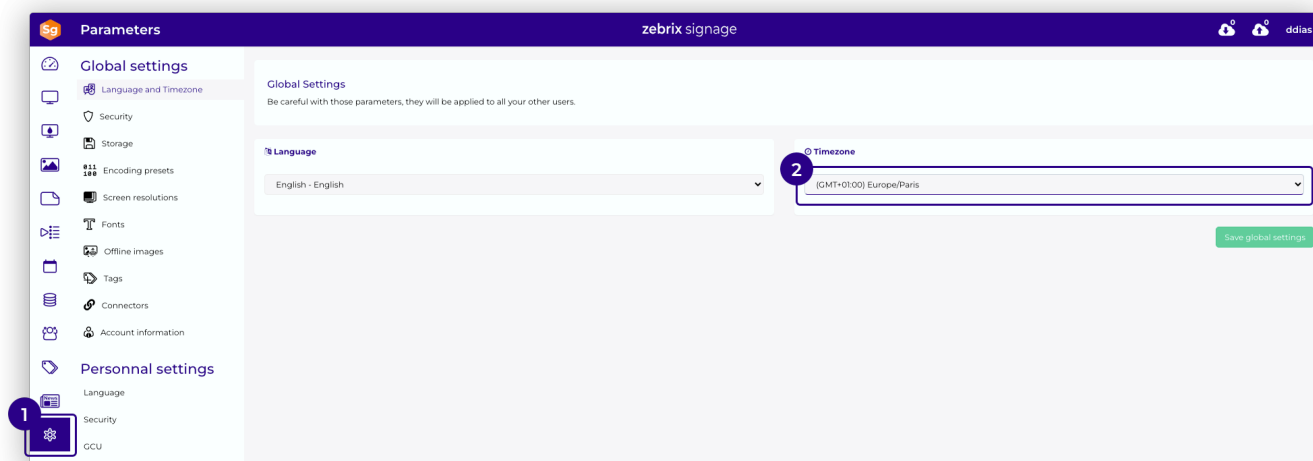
Sg Parameters

zebrix signage

0 0 ddias

Global settings

Language and Timezone

Security

Storage

Encoding presets

Screen resolutions

Fonts

Offline images

Tags

Connectors

Account information

Personnal settings

Language

Security

GCU

1

Global Settings

Be careful with those parameters, they will be applied to all your other users.

Language

English - English

2

Timezone

(GMT+01:00) Europe/Paris

Save global settings